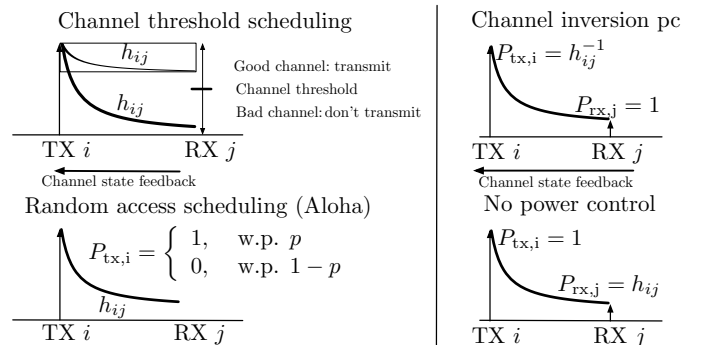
Channel threshold scheduling

$h_{ij}$

Good channel: transmit

Channel threshold

$h_{ij}$

Bad channel: don't transmit

TX $i$

RX $j$

Channel state feedback

Random access scheduling (Aloha)

$P_{\text{tx,i}} = \begin{cases} 1, & \text{w.p. } p \\ 0, & \text{w.p. } 1-p \end{cases}$

$h_{ij}$

TX $i$

RX $j$

Channel inversion pc

$P_{\text{tx,i}} = h_{ij}^{-1}$

$P_{\text{rx,j}} = 1$

TX $i$

RX $j$

Channel state feedback

No power control

$P_{\text{tx,i}} = 1$

$P_{\text{rx,j}} = h_{ij}$

TX $i$

RX $j$